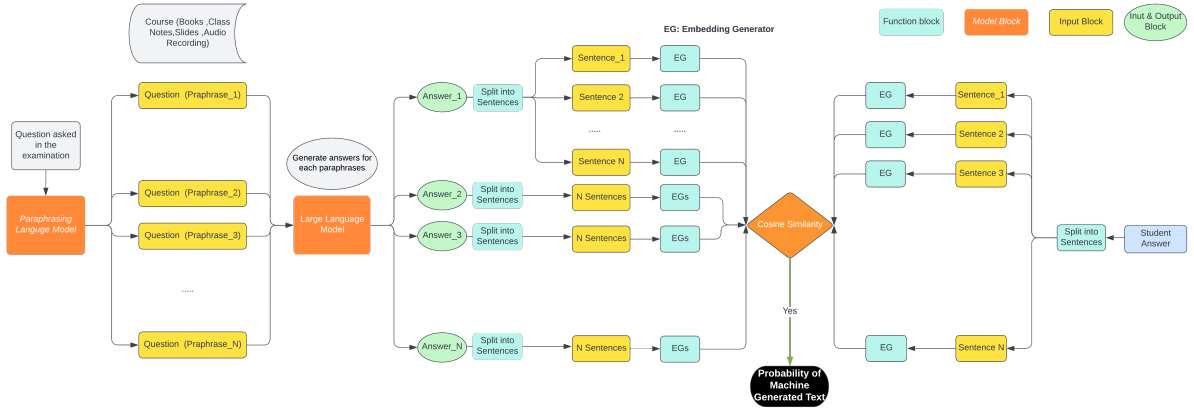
Course (Books ,Class Notes,Slides ,Audio Recording)

EG: Embedding Generator

Function block

Model Block

Input Block

Inut & Output Block

Question asked in the examination

Paraphrasing Languge Model

Question (Praphrase_1)

Question (Praphrase_2)

Question (Praphrase_3)

.....

Question (Praphrase_N)

Generate answers for each paraphrases

Large Language Model

Answer_1

Split into Sentences

Sentence_1

EG

Sentence 2

EG

.....

.....

Sentence N

EG

Answer_2

Split into Sentences

N Sentences

EGs

Answer_3

Split into Sentences

N Sentences

EGs

Answer_N

Split into Sentences

N Sentences

EGs

Cosine Similarity

Yes

Probability of Machine Generated Text

EG

Sentence_1

EG

Sentence 2

EG

Sentence 3

EG

Sentence N

Split into Sentences

Student Answer